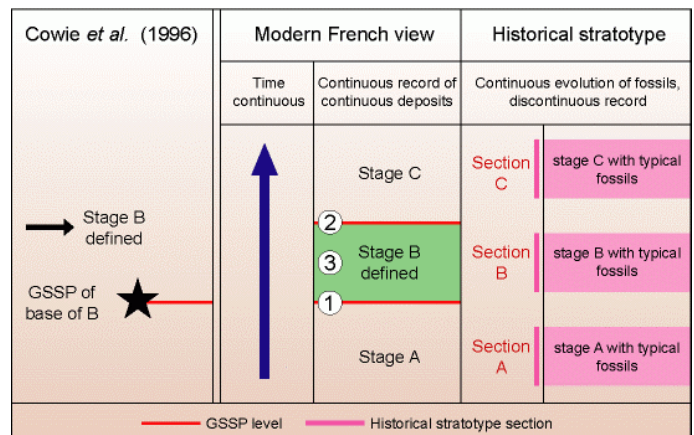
| Cowie *et al.* (1996) | Modern French view | | Historical stratotype | |
|---|---|---|---|---|
| | Time continuous | Continuous record of continuous deposits | Continuous evolution of fossils, discontinuous record | |
| | | Stage C | Section C | stage C with typical fossils |
| Stage B defined | | 2 | | |
| | | 3 Stage B defined | Section B | stage B with typical fossils |
| GSSP of base of B | | 1 | | |
| | | Stage A | Section A | stage A with typical fossils |

GSSP level

Historical stratotype section